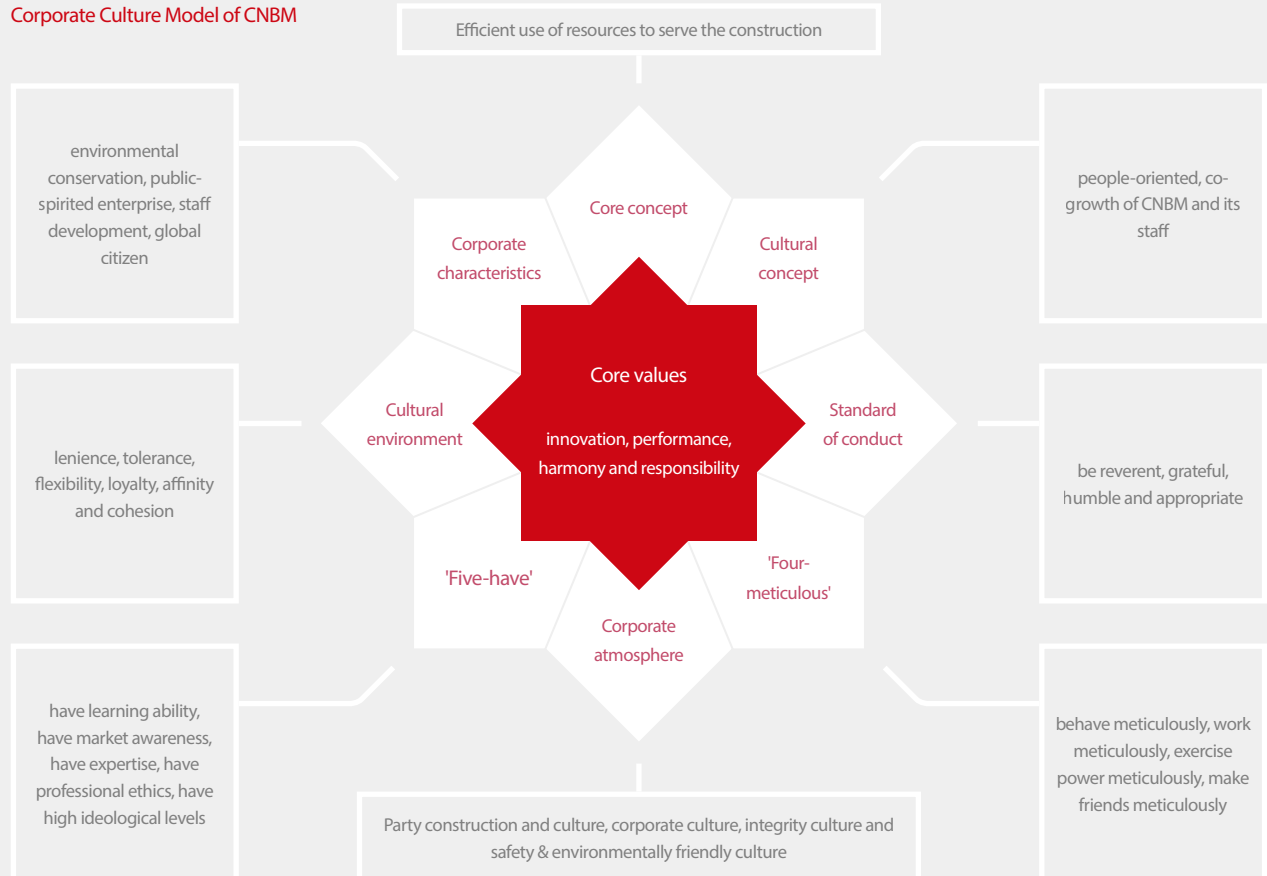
Corporate Culture Model of CNBM

Efficient use of resources to serve the construction

environmental conservation, public-spirited enterprise, staff development, global citizen

Core concept

Corporate characteristics

Cultural concept

people-oriented, co-growth of CNBM and its staff

Core values

innovation, performance, harmony and responsibility

Cultural environment

Standard of conduct

lenience, tolerance, flexibility, loyalty, affinity and cohesion

be reverent, grateful, humble and appropriate

'Five-have'

'Four-meticulous'

Corporate atmosphere

have learning ability, have market awareness, have expertise, have professional ethics, have high ideological levels

behave meticulously, work meticulously, exercise power meticulously, make friends meticulously

Party construction and culture, corporate culture, integrity culture and safety & environmentally friendly culture